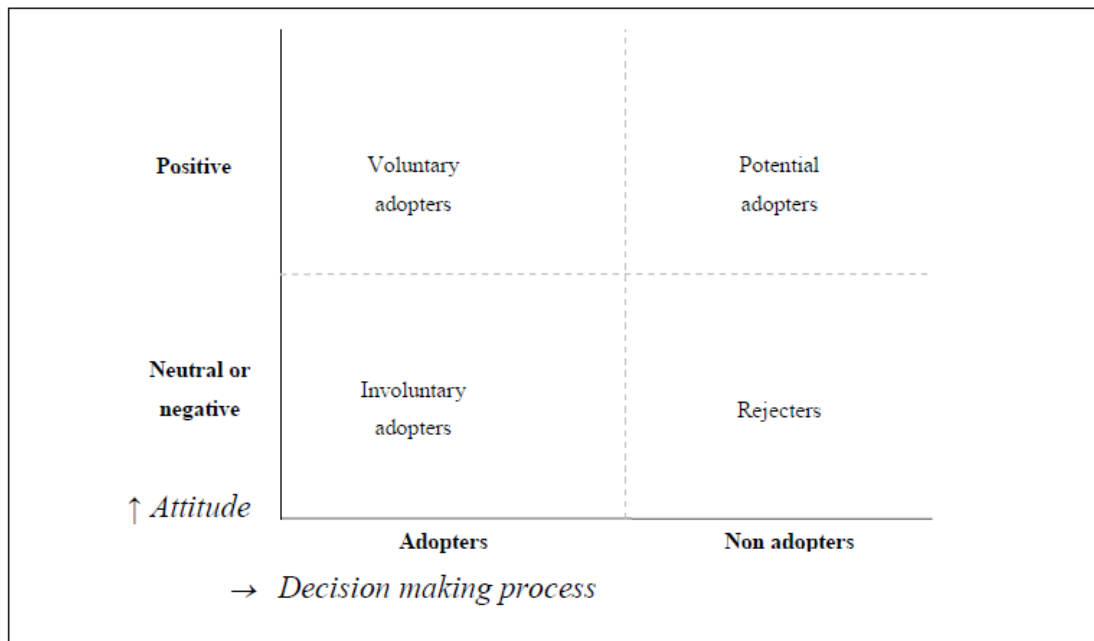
| | Adopters | Non adopters |
|---|---|---|
| **Positive** | Voluntary adopters | Potential adopters |
| **Neutral or negative** | Involuntary adopters | Rejecters |

↑ *Attitude*

→ *Decision making process*